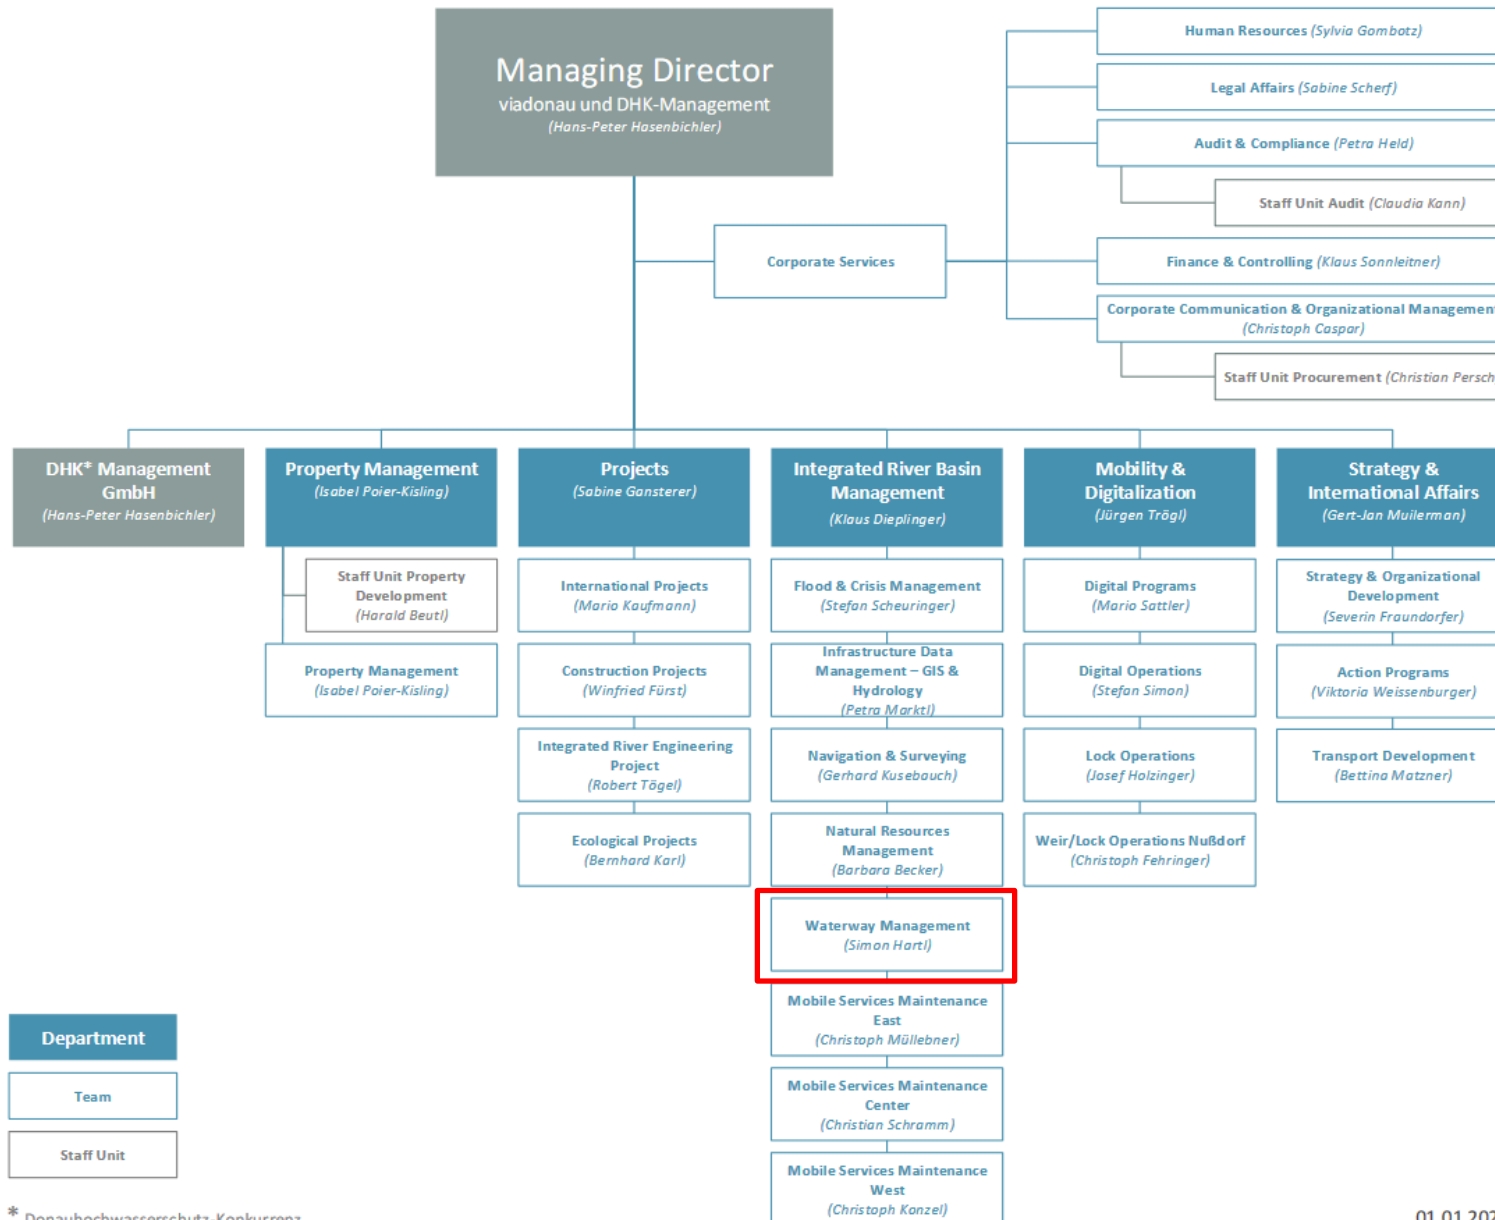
Managing Director
viadonau und DHK-Management
(Hans-Peter Hasenbichler)

Human Resources (Sylvia Gombotz)

Legal Affairs (Sabine Scherf)

Audit & Compliance (Petra Held)

Staff Unit Audit (Claudia Kann)

Corporate Services

Finance & Controlling (Klaus Sonnleitner)

Corporate Communication & Organizational Managemen
(Christoph Caspar)

Staff Unit Procurement (Christian Persch

DHK* Management GmbH
(Hans-Peter Hasenbichler)

Property Management
(Isabel Poier-Kisling)

Staff Unit Property Development
(Harald Beutl)

Property Management
(Isabel Poier-Kisling)

Projects
(Sabine Gansterer)

International Projects
(Mario Kaufmann)

Construction Projects
(Winfried Fürst)

Integrated River Engineering Project
(Robert Tögel)

Ecological Projects
(Bernhard Karl)

Integrated River Basin Management
(Klaus Dieplinger)

Flood & Crisis Management
(Stefan Scheuringer)

Infrastructure Data Management – GIS & Hydrology
(Petra Marktl)

Navigation & Surveying
(Gerhard Kusebauch)

Natural Resources Management
(Barbara Becker)

Waterway Management
(Simon Hartl)

Mobile Services Maintenance East
(Christoph Müllebner)

Mobile Services Maintenance Center
(Christian Schramm)

Mobile Services Maintenance West
(Christoph Konzel)

Mobility & Digitalization
(Jürgen Trögl)

Digital Programs
(Mario Sattler)

Digital Operations
(Stefan Simon)

Lock Operations
(Josef Holzinger)

Weir/Lock Operations Nußdorf
(Christoph Fehringer)

Strategy & International Affairs
(Gert-Jan Muilerman)

Strategy & Organizational Development
(Severin Fraundorfer)

Action Programs
(Viktoria Weissenburger)

Transport Development
(Bettina Matzner)

Department

Team

Staff Unit

* Donauhochwasserschutz-Konkurrenz

01.01.20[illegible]